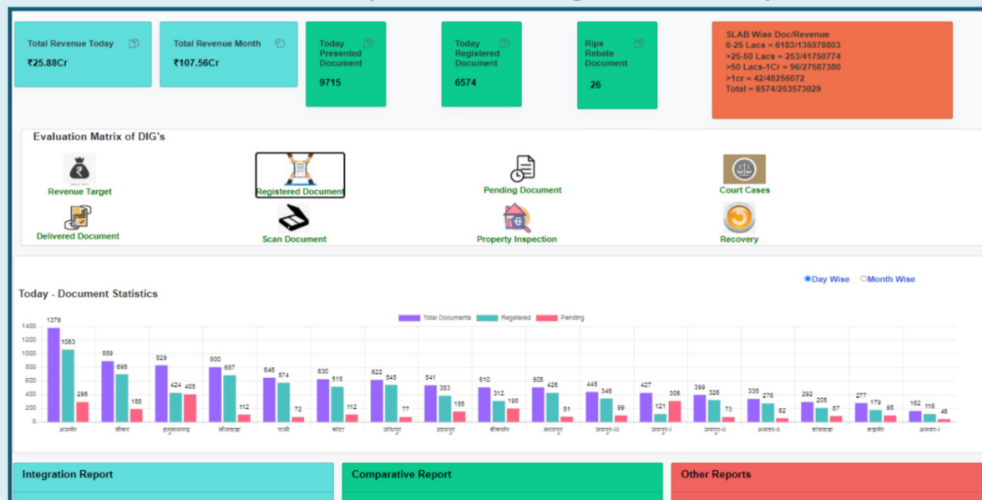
Total Revenue Today
₹25.88Cr

Total Revenue Month
₹107.56Cr

Today Presented Document
9715

Today Registered Document
6574

Rips Rebate Document
26

SLAB Wise Doc/Revenue
0-25 Lacs = 6183/135978803
>25-50 Lacs = 253/41750774
>50 Lacs-1Cr = 96/27587380
>1cr = 42/48256072
Total = 6574/253573029

Evaluation Matrix of DIG's

Revenue Target
Registered Document
Pending Document
Court Cases
Delivered Document
Scan Document
Property Inspection
Recovery

Day Wise
Month Wise

Today - Document Statistics

Total Documents
Registered
Pending

| | Total Documents | Registered | Pending |
|---|---|---|---|
| अजमेर | 1379 | 1083 | 296 |
| सीकर | 889 | 695 | 188 |
| हनुमानगढ़ | 829 | 424 | 405 |
| श्रीगंगानगर | 800 | 687 | 112 |
| पाली | 646 | 574 | 72 |
| कोटा | 630 | 518 | 112 |
| जोधपुर | 622 | 545 | 77 |
| उदयपुर | 541 | 383 | 158 |
| बीकानेर | 510 | 312 | 198 |
| भरतपुर | 508 | 426 | 81 |
| जयपुर-III | 445 | 346 | 99 |
| जयपुर-I | 427 | 121 | 306 |
| जयपुर-II | 399 | 326 | 73 |
| अलवर-I | 338 | 276 | 62 |
| भीलवाड़ा | 292 | 205 | 87 |
| डूंगरपुर | 277 | 179 | 98 |
| अलवर-II | 162 | 116 | 46 |

1400
1200
1000
800
600
400
200
0

Integration Report
Comparative Report
Other Reports